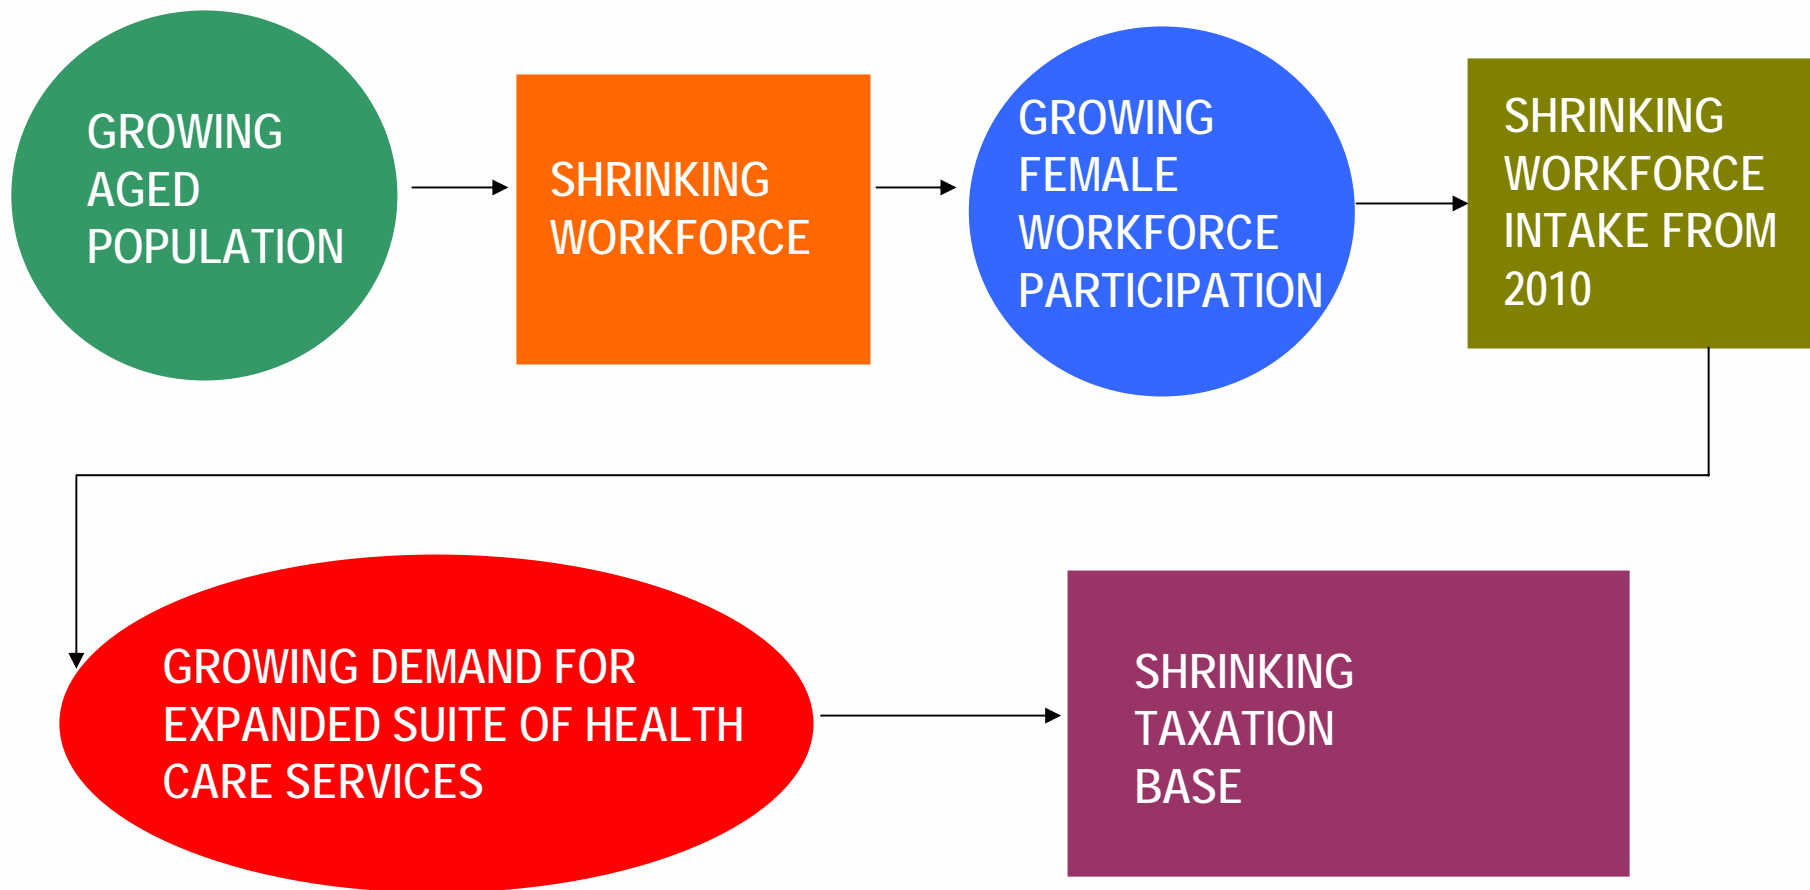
GROWING AGED POPULATION

SHRINKING WORKFORCE

GROWING FEMALE WORKFORCE PARTICIPATION

SHRINKING WORKFORCE INTAKE FROM 2010

GROWING DEMAND FOR EXPANDED SUITE OF HEALTH CARE SERVICES

SHRINKING TAXATION BASE